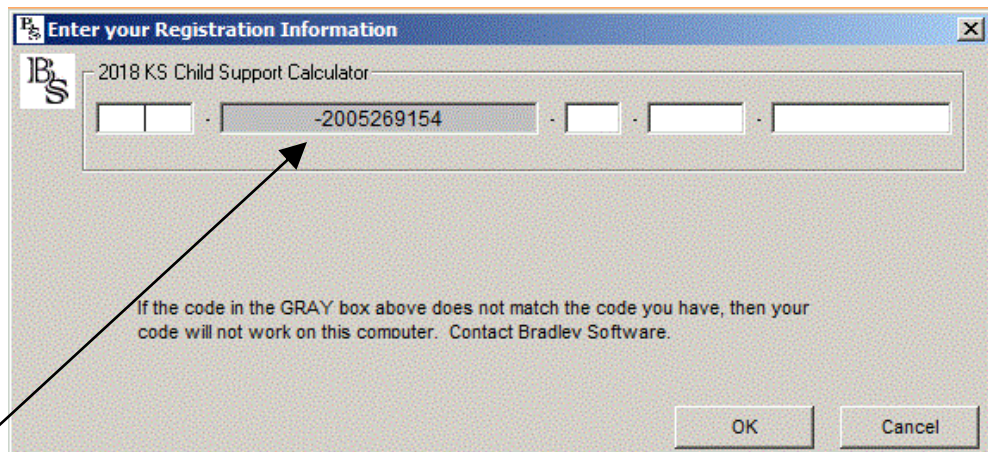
Enter your Registration Information

2018 KS Child Support Calculator

- -2005269154 - - -

If the code in the GRAY box above does not match the code you have, then your code will not work on this computer. Contact Bradley Software.

OK

Cancel